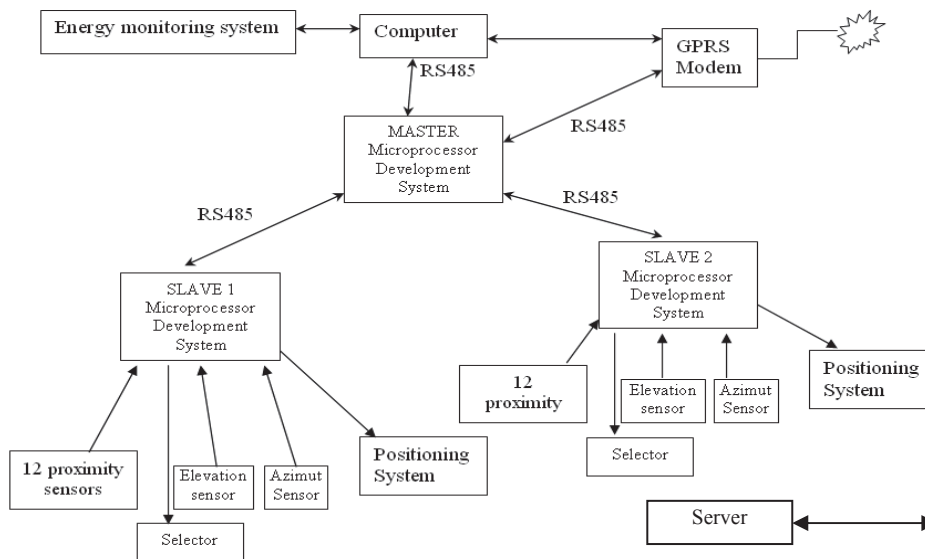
Energy monitoring system

Computer

GPRS Modem

RS485

RS485

MASTER Microprocessor Development System

RS485

RS485

SLAVE 1 Microprocessor Development System

SLAVE 2 Microprocessor Development System

12 proximity

Elevation sensor

Azimut Sensor

Positioning System

Selector

12 proximity sensors

Elevation sensor

Azimut Sensor

Positioning System

Selector

Server